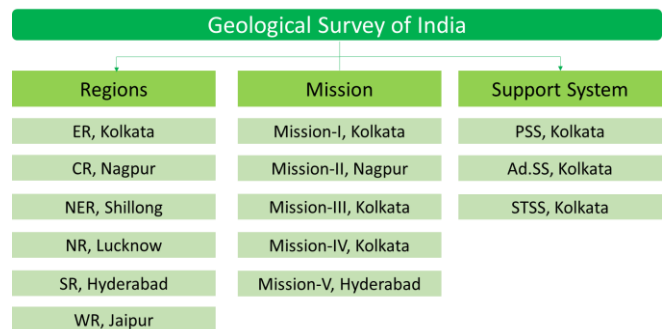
Geological Survey of India

Regions

ER, Kolkata

CR, Nagpur

NER, Shillong

NR, Lucknow

SR, Hyderabad

WR, Jaipur

Mission

Mission-I, Kolkata

Mission-II, Nagpur

Mission-III, Kolkata

Mission-IV, Kolkata

Mission-V, Hyderabad

Support System

PSS, Kolkata

Ad.SS, Kolkata

STSS, Kolkata